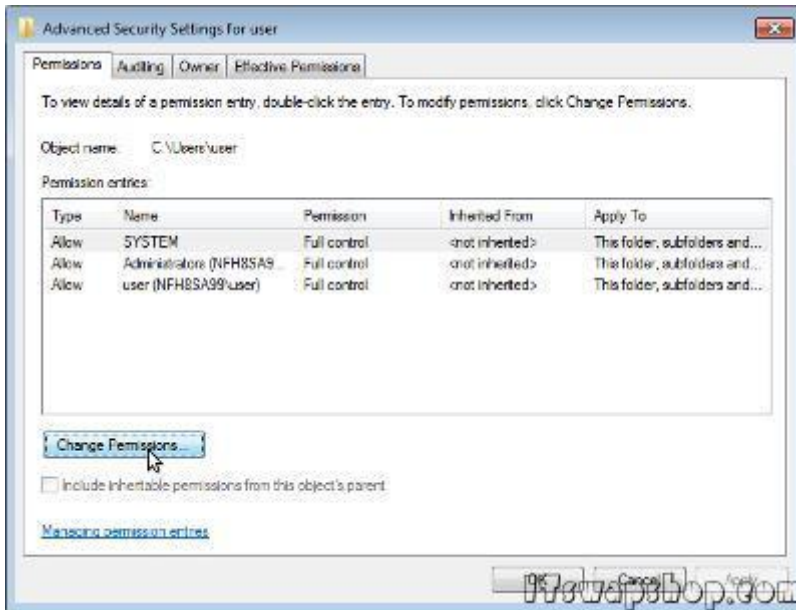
Advanced Security Settings for user

Permissions | Auditing | Owner | Effective Permissions

To view details of a permission entry, double-click the entry. To modify permissions, click Change Permissions.

Object name: C:\Users\user

Permission entries:

| Type | Name | Permission | Inherited From | Apply To |
|---|---|---|---|---|
| Allow | SYSTEM | Full control | <not inherited> | This folder, subfolders and... |
| Allow | Administrators (NFH8SA9... | Full control | <not inherited> | This folder, subfolders and... |
| Allow | user (NFH8SA99\user) | Full control | <not inherited> | This folder, subfolders and... |

Change Permissions...

Include inheritable permissions from this object's parent

Managing permission entries

OK | Cancel | Apply

ITswapshop.com